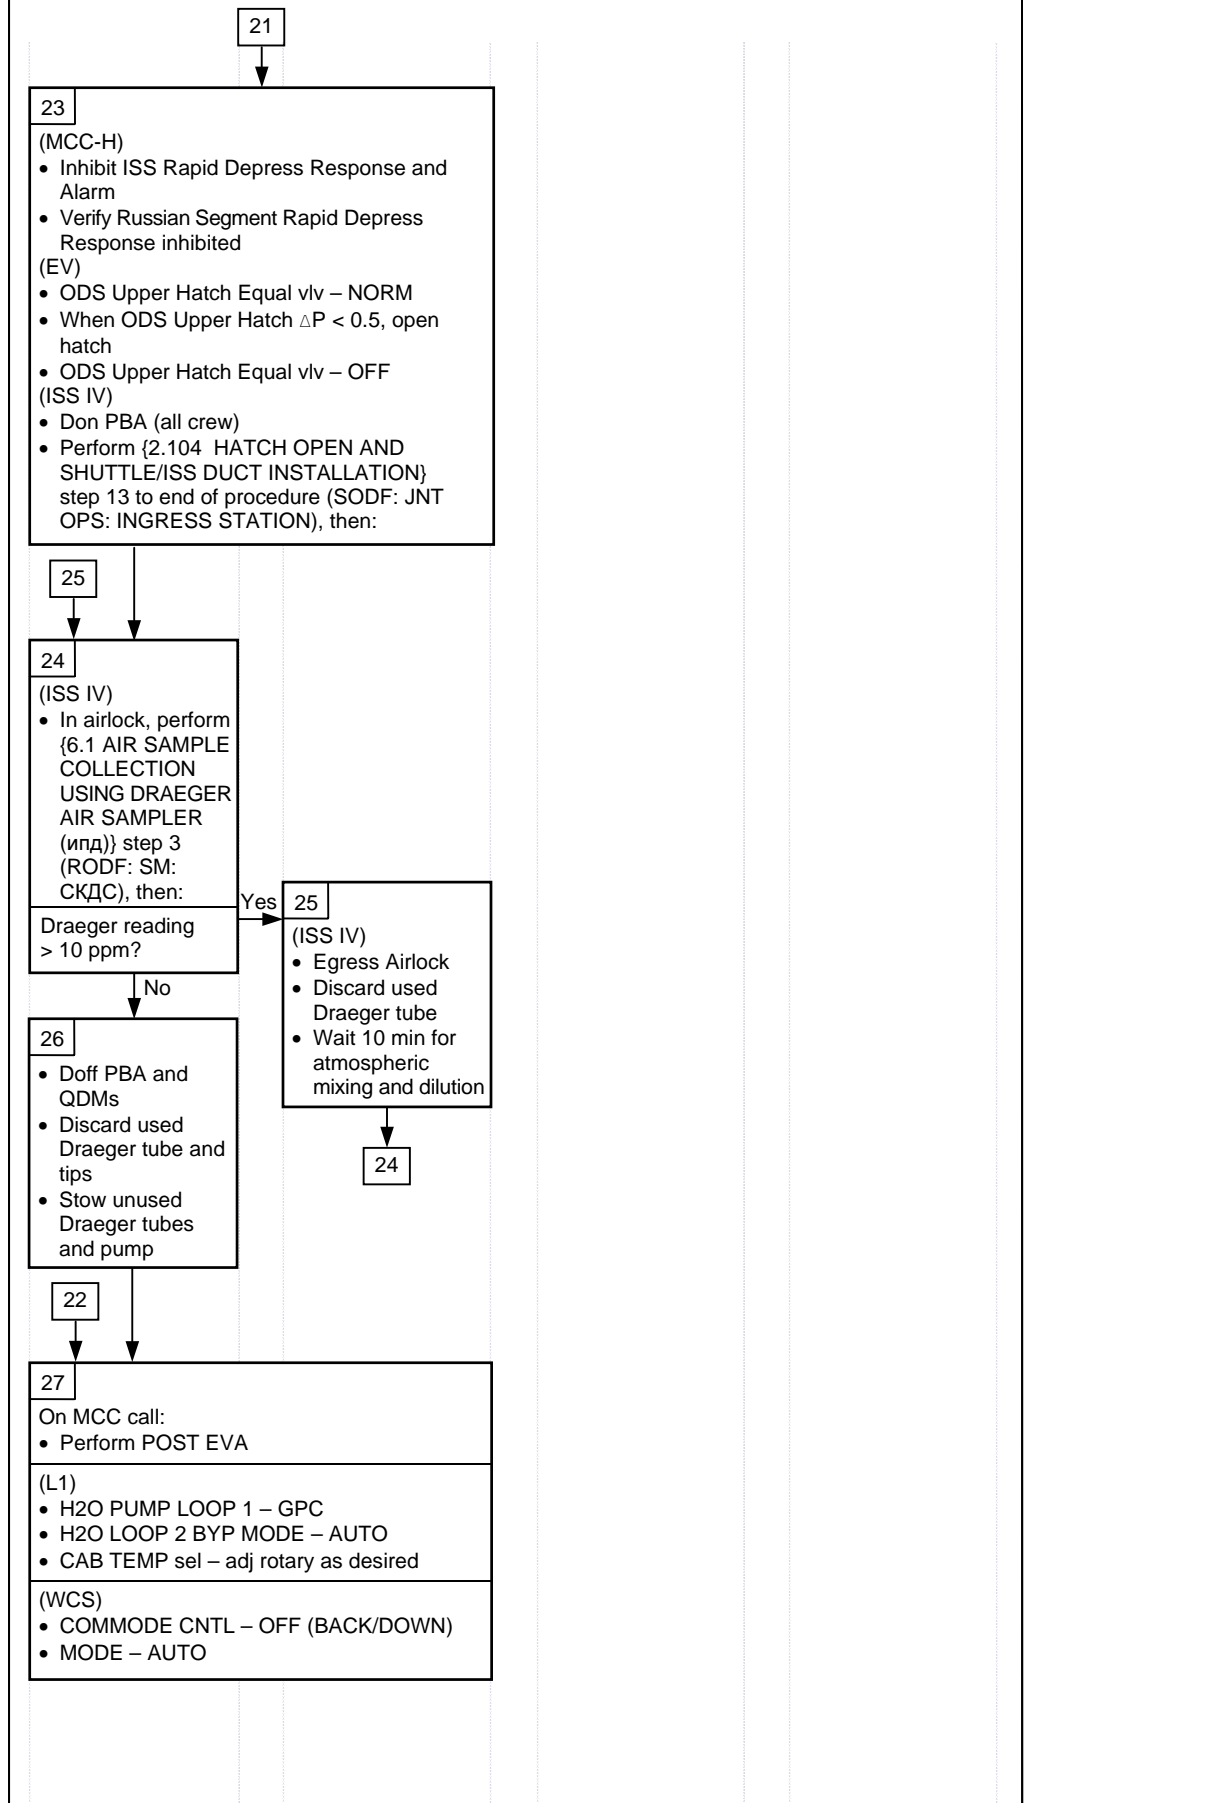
21

23

(MCC-H)

• Inhibit ISS Rapid Depress Response and Alarm
• Verify Russian Segment Rapid Depress Response inhibited

(EV)

• ODS Upper Hatch Equal vlv – NORM
• When ODS Upper Hatch $\Delta P < 0.5$, open hatch
• ODS Upper Hatch Equal vlv – OFF

(ISS IV)

• Don PBA (all crew)
• Perform {2.104 HATCH OPEN AND SHUTTLE/ISS DUCT INSTALLATION} step 13 to end of procedure (SODF: JNT OPS: INGRESS STATION), then:

25

24

(ISS IV)

• In airlock, perform {6.1 AIR SAMPLE COLLECTION USING DRAEGER AIR SAMPLER (ипд)} step 3 (RODF: SM: СКДС), then:

Draeger reading > 10 ppm?

Yes

25

(ISS IV)

• Egress Airlock
• Discard used Draeger tube
• Wait 10 min for atmospheric mixing and dilution

24

No

26

• Doff PBA and QDMs
• Discard used Draeger tube and tips
• Stow unused Draeger tubes and pump

22

27

On MCC call:

• Perform POST EVA

(L1)

• H2O PUMP LOOP 1 – GPC
• H2O LOOP 2 BYP MODE – AUTO
• CAB TEMP sel – adj rotary as desired

(WCS)

• COMMODE CNTL – OFF (BACK/DOWN)
• MODE – AUTO